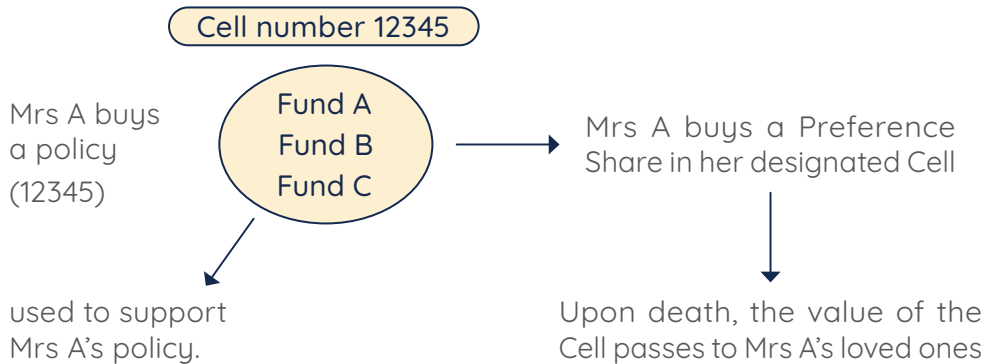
Cell number 12345

Mrs A buys a policy (12345)

Fund A
Fund B
Fund C

Mrs A buys a Preference Share in her designated Cell

used to support Mrs A's policy.

Upon death, the value of the Cell passes to Mrs A's loved ones